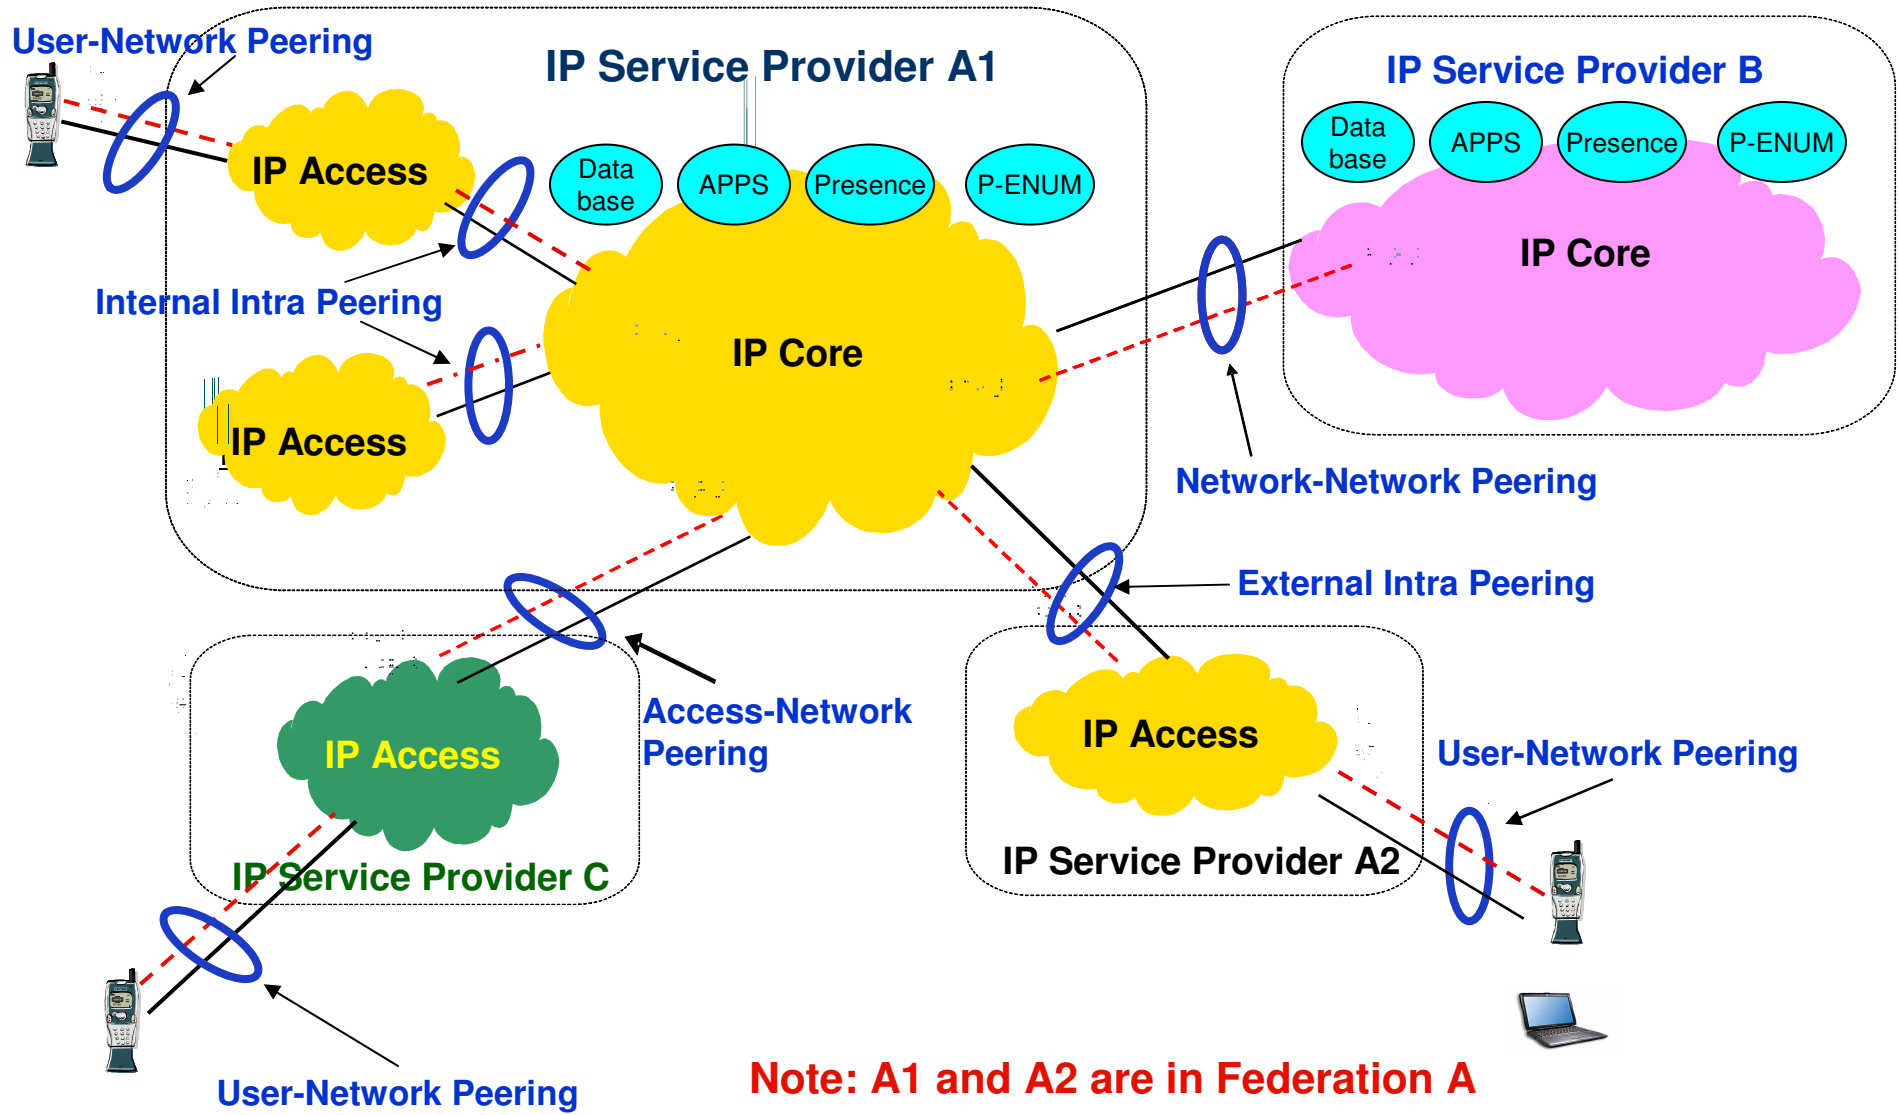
User-Network Peering

IP Service Provider A1

IP Access

Data base

APPS

Presence

P-ENUM

Internal Intra Peering

IP Core

IP Access

IP Service Provider B

Data base

APPS

Presence

P-ENUM

IP Core

Network-Network Peering

External Intra Peering

Access-Network Peering

IP Access

IP Service Provider C

IP Access

IP Service Provider A2

User-Network Peering

User-Network Peering

Note: A1 and A2 are in Federation A